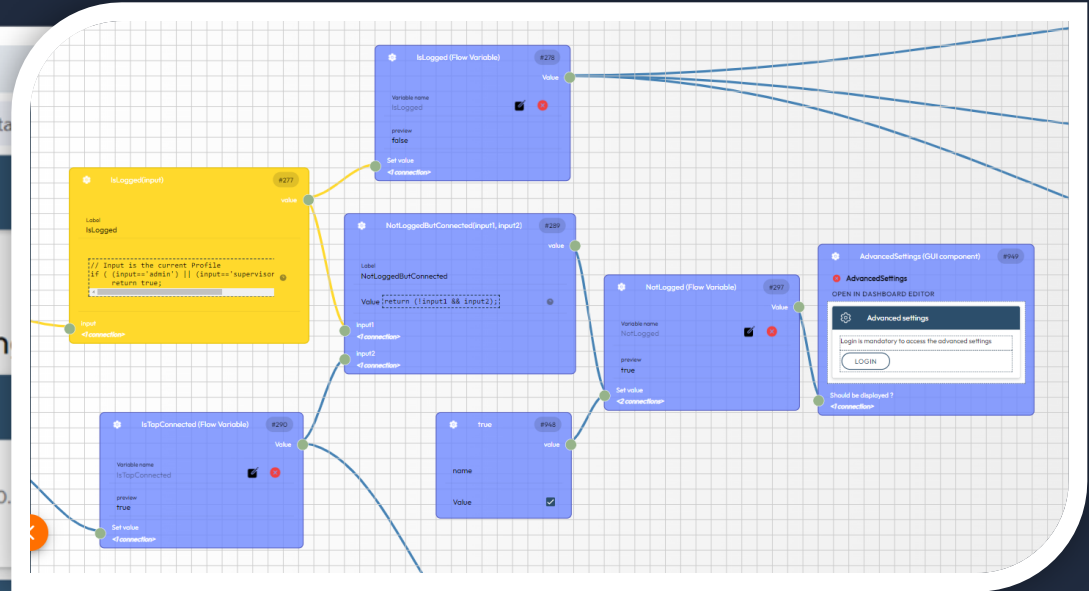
IsLogged (Flow Variable)
#278
Value
Variable name
IsLogged
preview
false
Set value
<1 connection>

IsLogged(input)
#277
value
Label
IsLogged
// Input is the current Profile
if ( (input=='admin') || (input=='supervisor
return true;
input
<1 connection>

NotLoggedButConnected(input1, input2)
#289
value
Label
NotLoggedButConnected
Value return (!input1 && input2);
input1
<1 connection>
input2
<1 connection>

NotLogged (Flow Variable)
#297
Value
Variable name
NotLogged
preview
true
Set value
<2 connections>

AdvancedSettings (GUI component)
#949
AdvancedSettings
OPEN IN DASHBOARD EDITOR
Advanced settings
Login is mandatory to access the advanced settings
LOGIN
Should be displayed ?
<1 connection>

IsTopConnected (Flow Variable)
#290
Value
Variable name
IsTopConnected
preview
true
Set value
<1 connection>

true
#948
value
name
Value